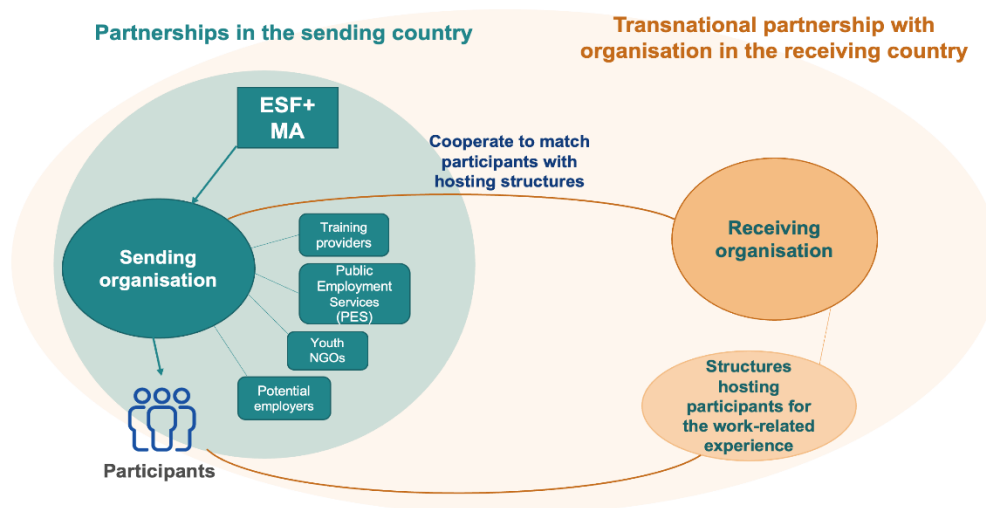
Partnerships in the sending country

Transnational partnership with organisation in the receiving country

ESF+ MA

Cooperate to match participants with hosting structures

Sending organisation

Training providers

Public Employment Services (PES)

Youth NGOs

Potential employers

Participants

Receiving organisation

Structures hosting participants for the work-related experience